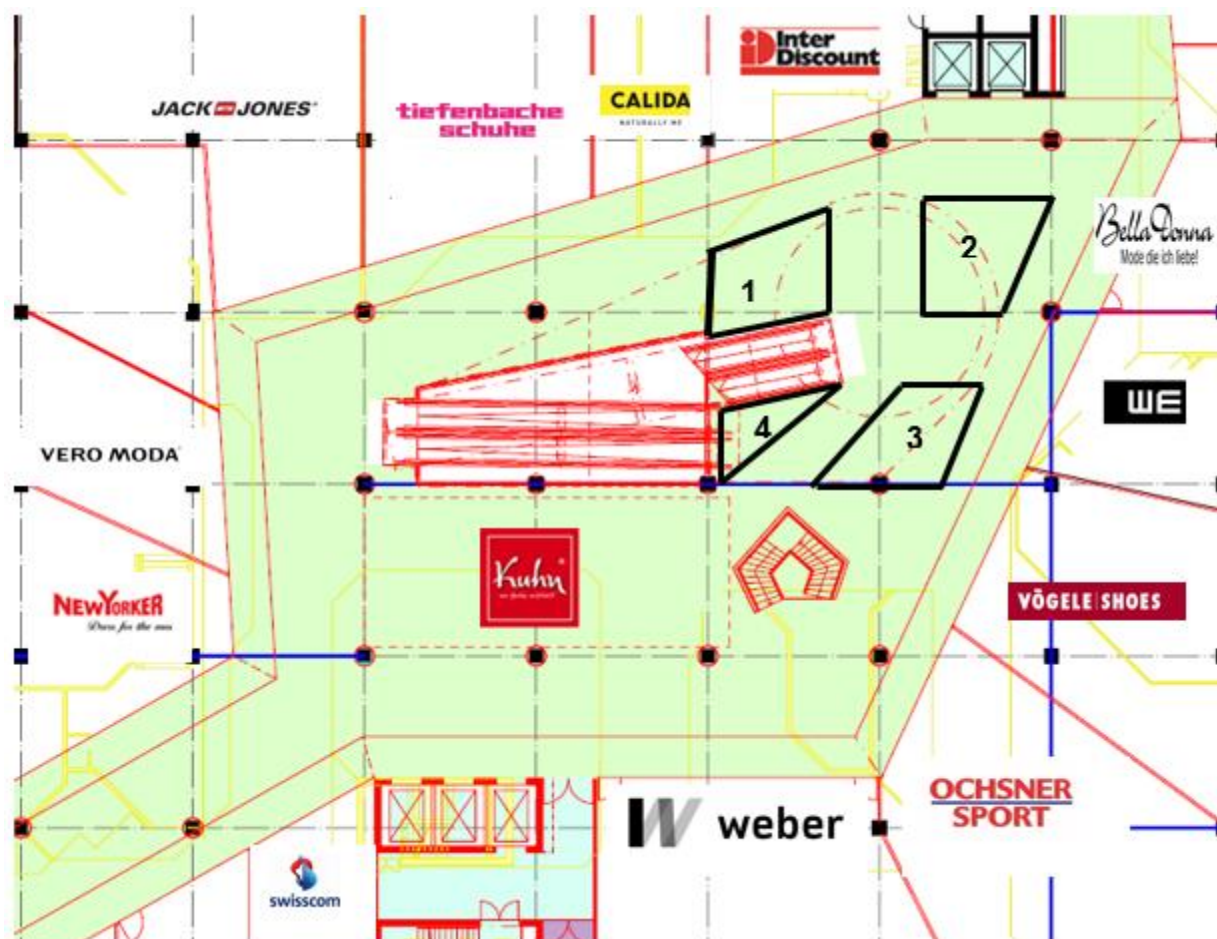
Inter Discount

JACK & JONES

tiefenbache schuhe

CALIDA
NATURALLY ME

Bella Donna
Mode die ich liebe!

1

2

WE

4

3

VERO MODA

Kuhn

NEWYORKER
Dress for the moment

VÖGELE | SHOES

OCHSNER SPORT

weber

swisscom